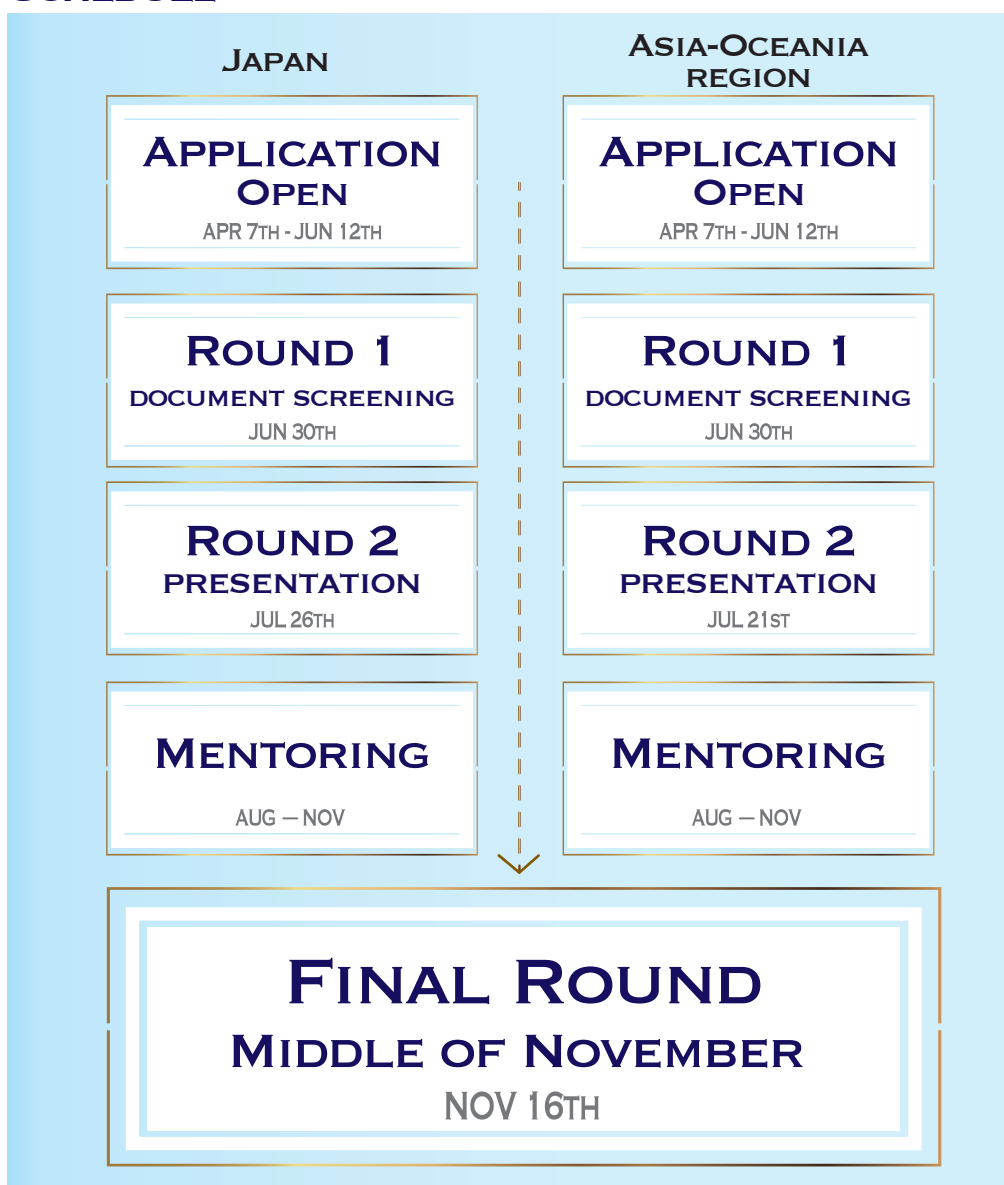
JAPAN

APPLICATION OPEN
APR 7TH - JUN 12TH

ROUND 1
DOCUMENT SCREENING
JUN 30TH

ROUND 2
PRESENTATION
JUL 26TH

MENTORING
AUG — NOV

ASIA-OCEANIA REGION

APPLICATION OPEN
APR 7TH - JUN 12TH

ROUND 1
DOCUMENT SCREENING
JUN 30TH

ROUND 2
PRESENTATION
JUL 21ST

MENTORING
AUG — NOV

FINAL ROUND
MIDDLE OF NOVEMBER
NOV 16TH